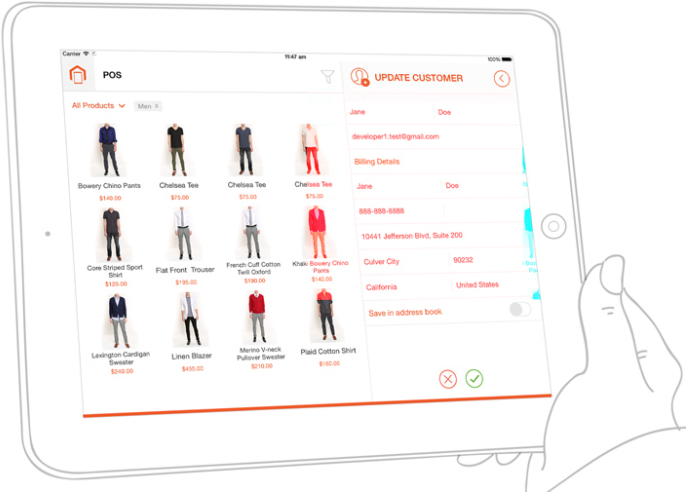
Carrier 11:47 am 100%

POS

All Products Men ×

Bowery Chino Pants
$149.00

Chelsea Tee
$75.00

Chelsea Tee
$75.00

Chelsea Tee
$75.00

Core Striped Sport Shirt
$125.00

Flat Front Trouser
$195.00

French Cuff Cotton Twill Oxford
$190.00

Khaki Bowery Chino Pants
$140.00

Lexington Cardigan Sweater
$240.00

Linen Blazer
$455.00

Merino V-neck Pullover Sweater
$210.00

Plaid Cotton Shirt
$160.00

UPDATE CUSTOMER

Jane
Doe
developer1.test@gmail.com
Billing Details
Jane
Doe
888-888-8888
10441 Jefferson Blvd, Suite 200
Culver City
90232
California
United States
Save in address book